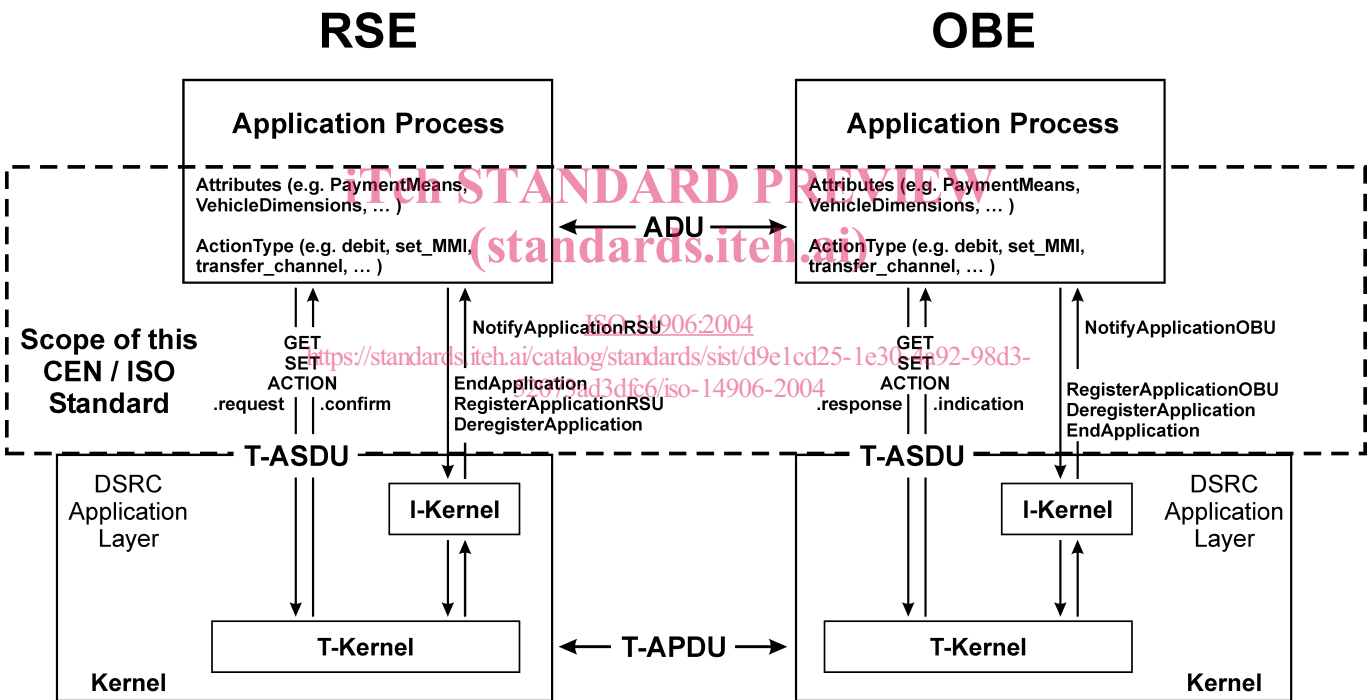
RSE

OBE

Application Process

Attributes (e.g. PaymentMeans, VehicleDimensions, … )

ActionType (e.g. debit, set_MMI, transfer_channel, … )

Application Process

Attributes (e.g. PaymentMeans, VehicleDimensions, … )

ActionType (e.g. debit, set_MMI, transfer_channel, … )

iTeh STANDARD PREVIEW
(standards.iteh.ai)

ADU

Scope of this CEN / ISO Standard

GET
SET
ACTION
.request .confirm

NotifyApplicationRSU

EndApplication
RegisterApplicationRSU
DeregisterApplication

ISO 14906:2004
https://standards.iteh.ai/catalog/standards/sist/d9e1cd25-1e30-4a92-98d3-5269bad3dfc6/iso-14906-2004

GET
SET
ACTION
.response .indication

NotifyApplicationOBU

RegisterApplicationOBU
DeregisterApplication
EndApplication

T-ASDU

T-ASDU

DSRC Application Layer

I-Kernel

I-Kernel

DSRC Application Layer

T-Kernel

T-APDU

T-Kernel

Kernel

Kernel